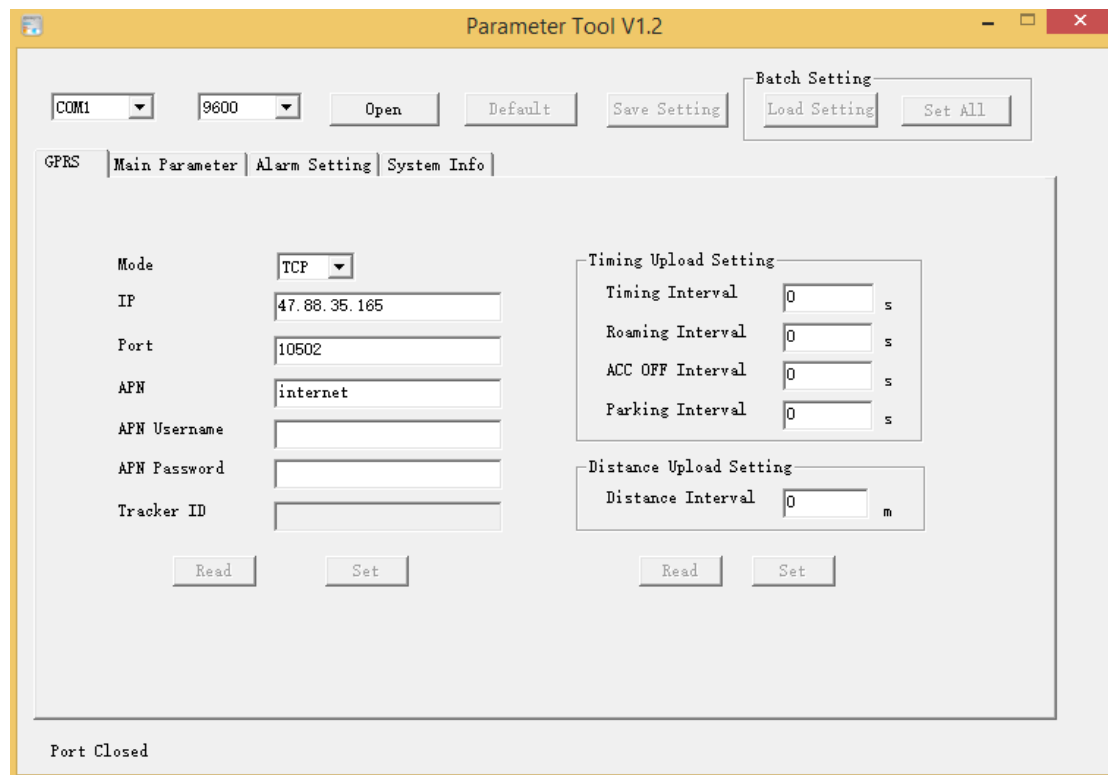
Parameter Tool V1.2

COM1
9600
Open
Default
Save Setting
Batch Setting
Load Setting
Set All

GPRS
Main Parameter
Alarm Setting
System Info

Mode
TCP
IP
47.88.35.165
Port
10502
APN
internet
APN Username
APN Password
Tracker ID

Read
Set

Timing Upload Setting
Timing Interval
0
s
Roaming Interval
0
s
ACC OFF Interval
0
s
Parking Interval
0
s

Distance Upload Setting
Distance Interval
0
m

Read
Set

Port Closed